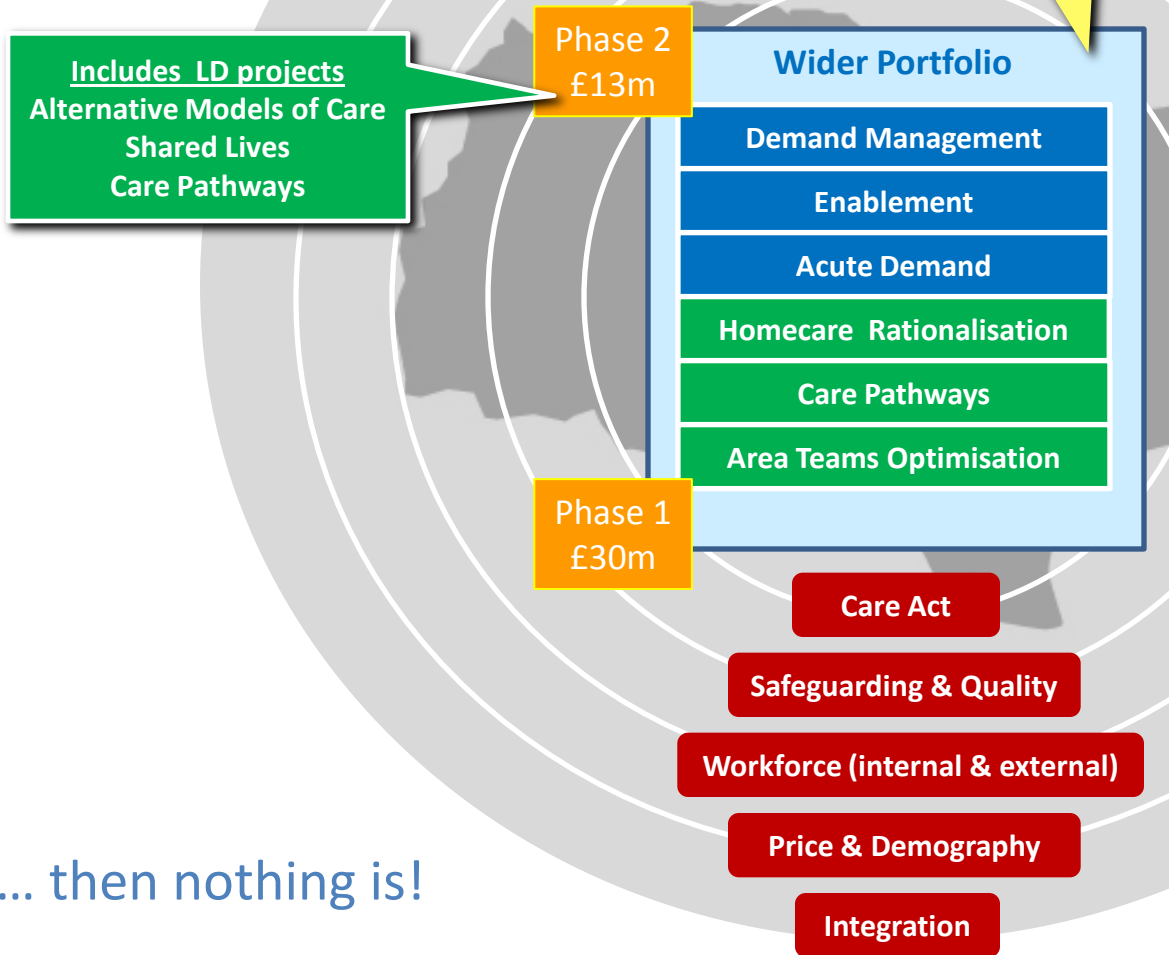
Includes LD projects
Alternative Models of Care
Shared Lives
Care Pathways

Phase 2
£13m

Wider Portfolio

Demand Management

Enablement

Acute Demand

Homecare Rationalisation

Care Pathways

Area Teams Optimisation

Phase 1
£30m

Care Act

Safeguarding & Quality

Workforce (internal & external)

Price & Demography

Integration

… then nothing is!